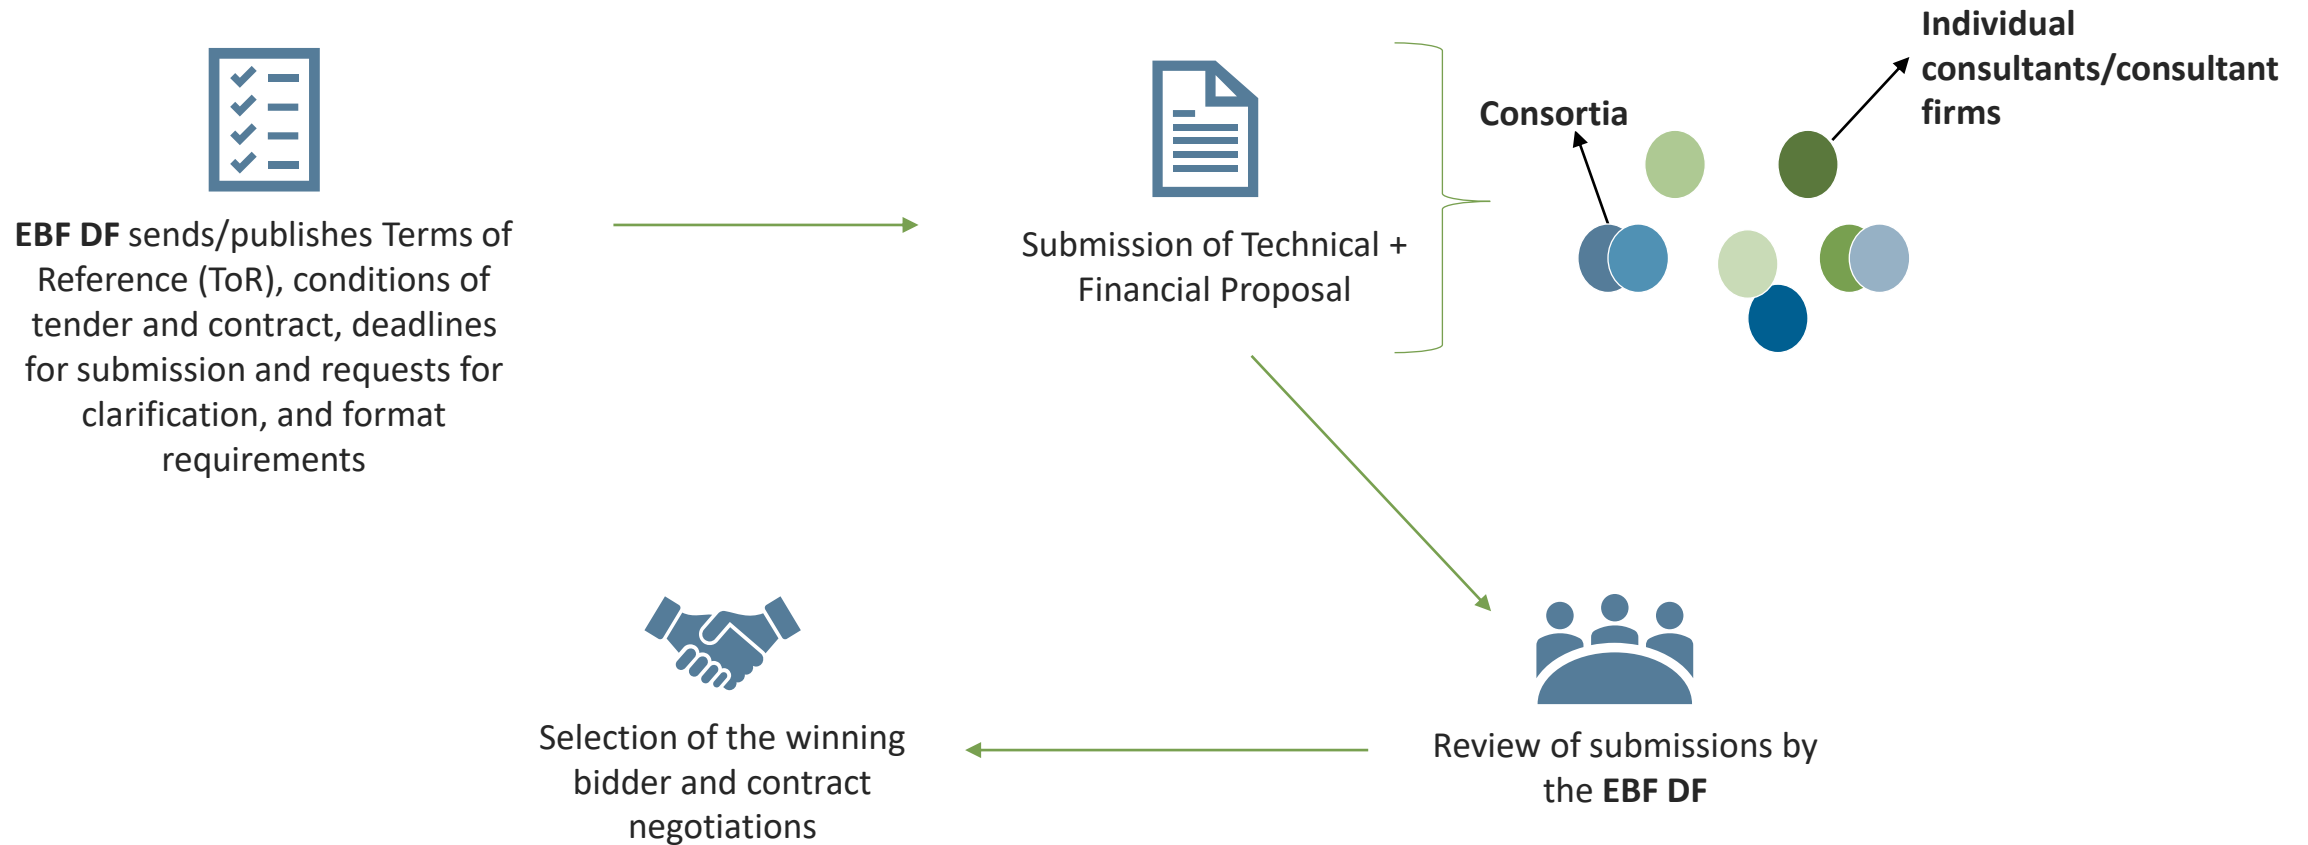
EBF DF sends/publishes Terms of Reference (ToR), conditions of tender and contract, deadlines for submission and requests for clarification, and format requirements

Submission of Technical + Financial Proposal

Consortia

Individual consultants/consultant firms

Review of submissions by the EBF DF

Selection of the winning bidder and contract negotiations